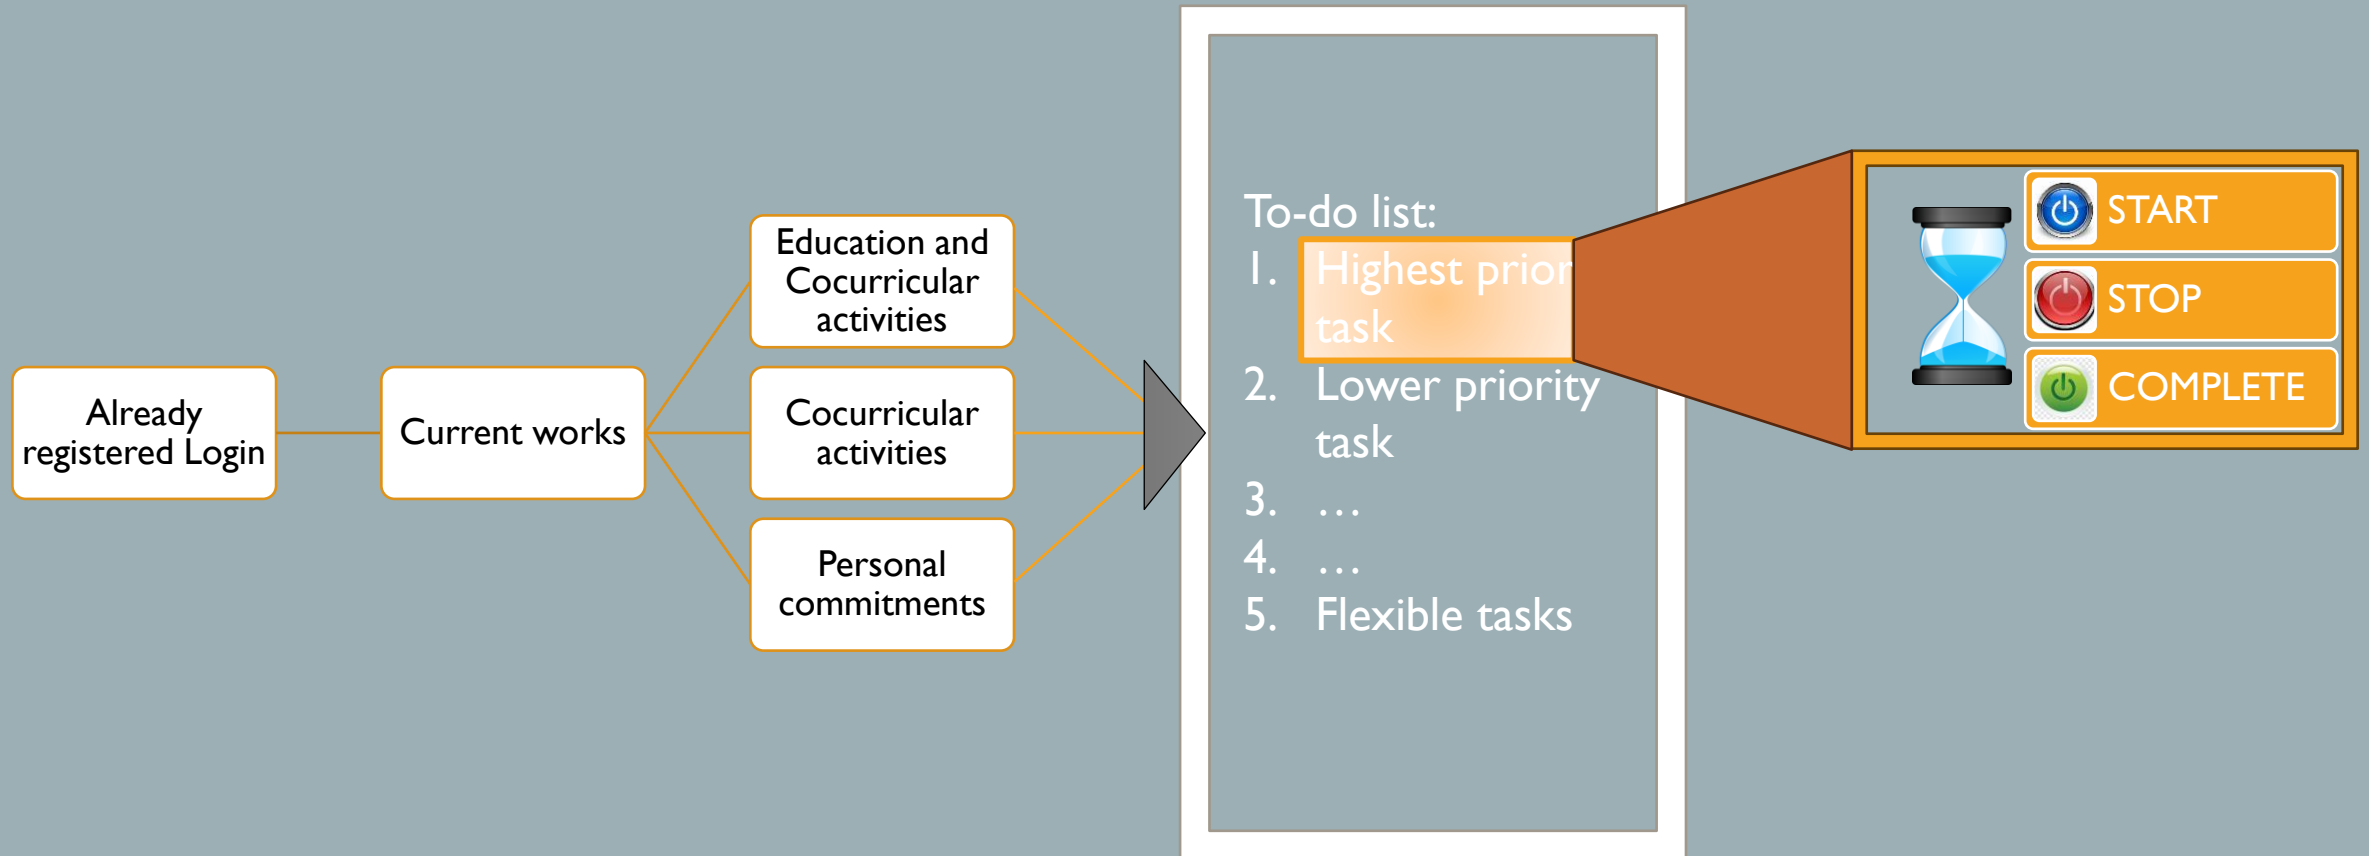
Already registered Login

Current works

Education and Cocurricular activities

Cocurricular activities

Personal commitments

To-do list:
1. Highest prior task
2. Lower priority task
3. …
4. …
5. Flexible tasks

START
STOP
COMPLETE